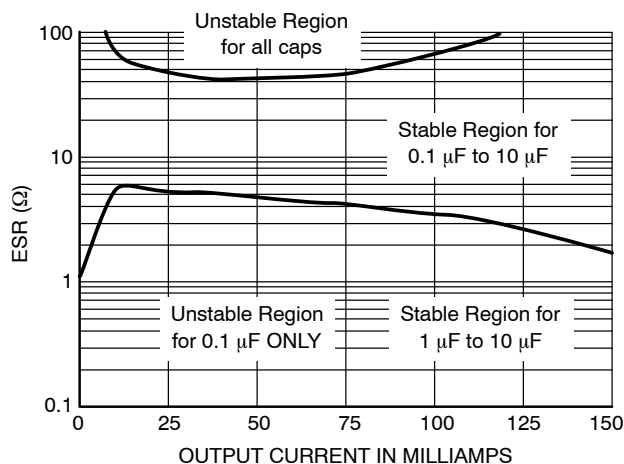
Unstable Region for all caps

Stable Region for 0.1 μF to 10 μF

Unstable Region for 0.1 μF ONLY

Stable Region for 1 μF to 10 μF

ESR (Ω)

100
10
1
0.1

0
25
50
75
100
125
150

OUTPUT CURRENT IN MILLIAMPS